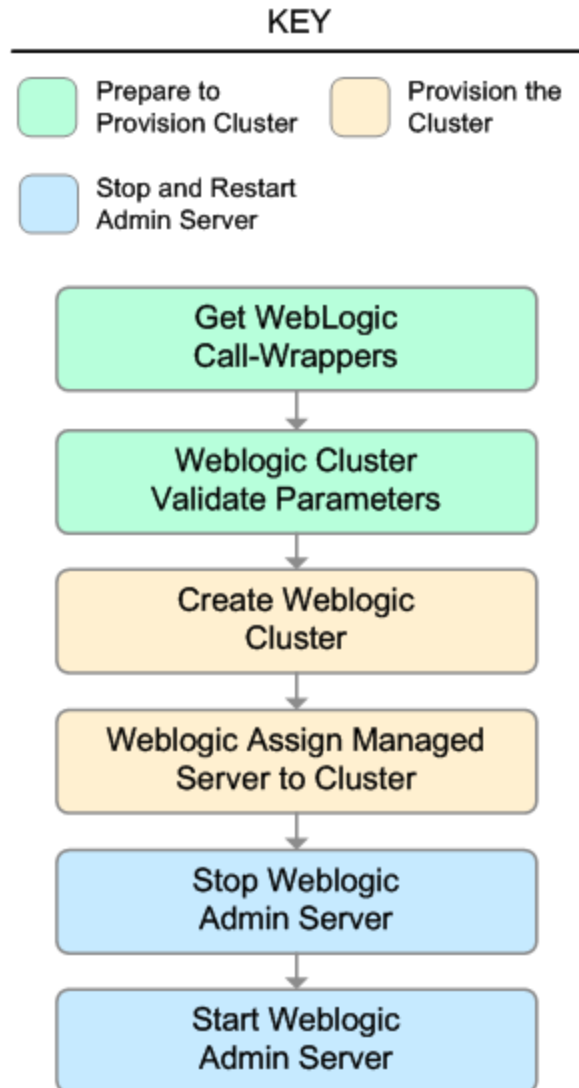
KEY

Prepare to Provision Cluster

Provision the Cluster

Stop and Restart Admin Server

Get WebLogic Call-Wrappers

Weblogic Cluster Validate Parameters

Create Weblogic Cluster

Weblogic Assign Managed Server to Cluster

Stop Weblogic Admin Server

Start Weblogic Admin Server